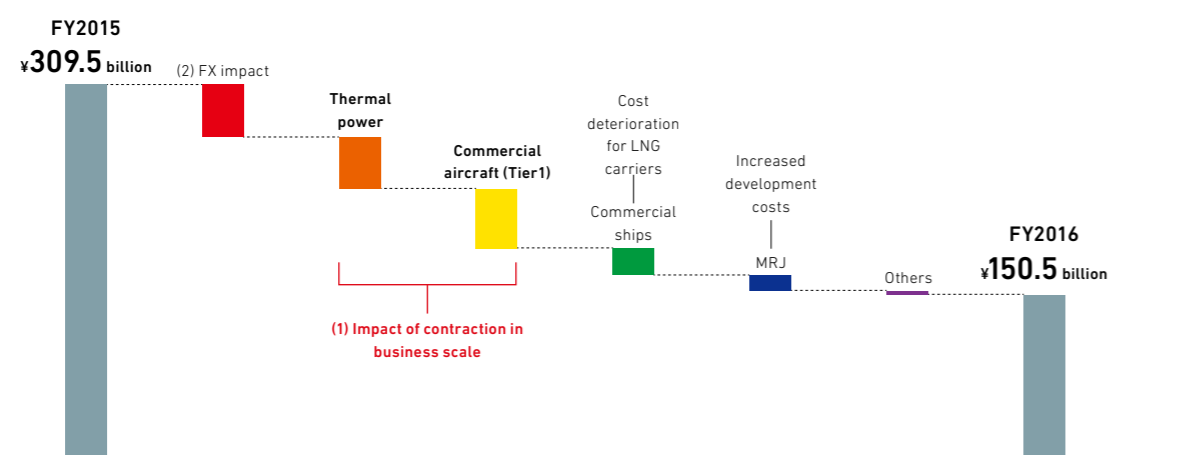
FY2015
¥309.5 billion

(2) FX impact

Thermal power

Commercial aircraft (Tier1)

Cost deterioration for LNG carriers

Commercial ships

Increased development costs

MRJ

Others

FY2016
¥150.5 billion

(1) Impact of contraction in business scale